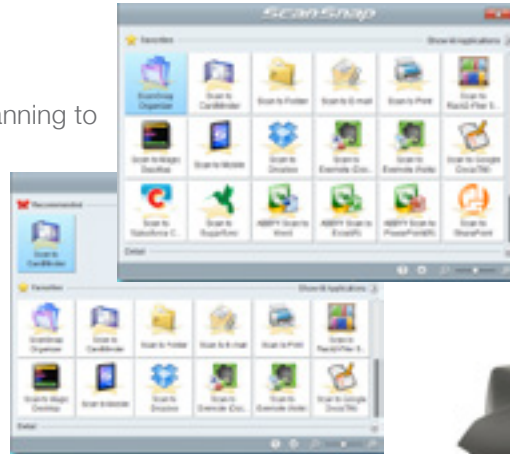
anning to

ScanSnap

Favorites

Show all applications

ScanSnap Organizer

Scan to CardMinder

Scan to Folder

Scan to E-mail

Scan to Print

Scan to Rack2-Filer S...

Scan to Magic Desktop

Scan to Mobile

Scan to Dropbox

Scan to Evernote (Doc...

Scan to Evernote (Note)

Scan to Google Docs(TM)

Scan to Salesforce C...

Scan to SugarSync

ABBYY Scan to Word

ABBYY Scan to Excel(R)

ABBYY Scan to PowerPoint(R)

Scan to SharePoint

Detail

Recommended

Scan to CardMinder

Favorites

Show all applications

ScanSnap Organizer

Scan to CardMinder

Scan to Folder

Scan to E-mail

Scan to Print

Scan to Rack2-Filer S...

Scan to Magic Desktop

Scan to Mobile

Scan to Dropbox

Scan to Evernote (Doc...

Scan to Evernote (Note)

Scan to Google Docs(TM)

Detail